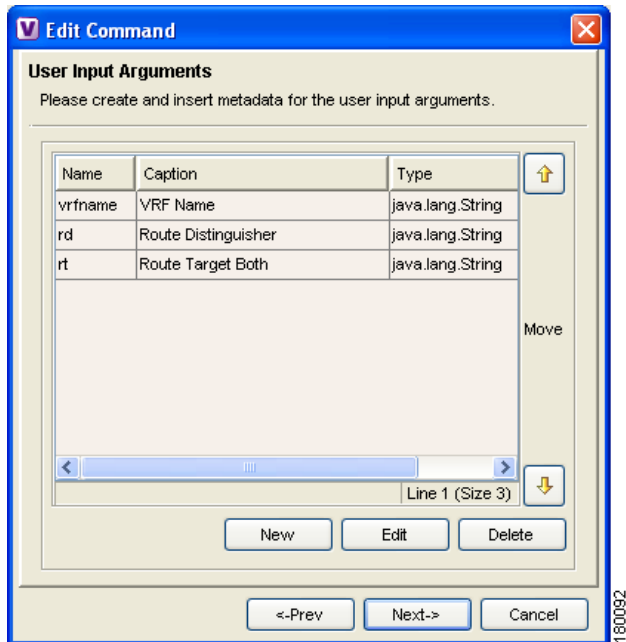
Edit Command

User Input Arguments

Please create and insert metadata for the user input arguments.

| Name | Caption | Type |
|---|---|---|
| vrfname | VRF Name | java.lang.String |
| rd | Route Distinguisher | java.lang.String |
| rt | Route Target Both | java.lang.String |

Move

Line 1 (Size 3)

New Edit Delete

<-Prev Next-> Cancel

180092